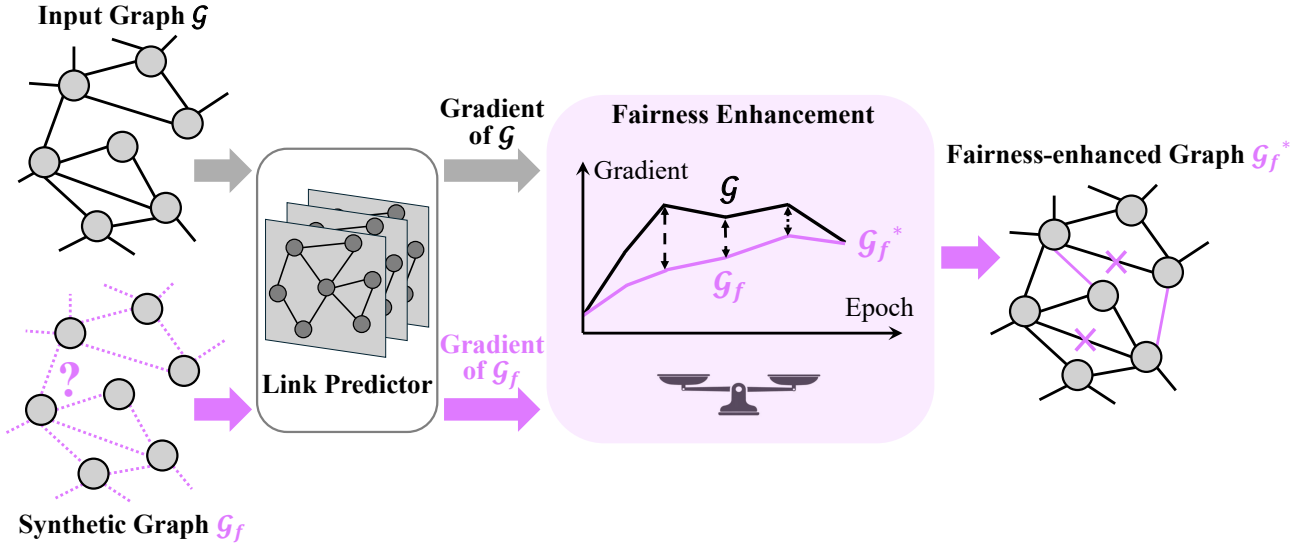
Input Graph $\mathcal{G}$

?

Synthetic Graph $\mathcal{G}_f$

Link Predictor

Gradient of $\mathcal{G}$

Gradient of $\mathcal{G}_f$

Fairness Enhancement

Gradient

$\mathcal{G}$

$\mathcal{G}_f{}^*$

$\mathcal{G}_f$

Epoch

Fairness-enhanced Graph $\mathcal{G}_f{}^*$